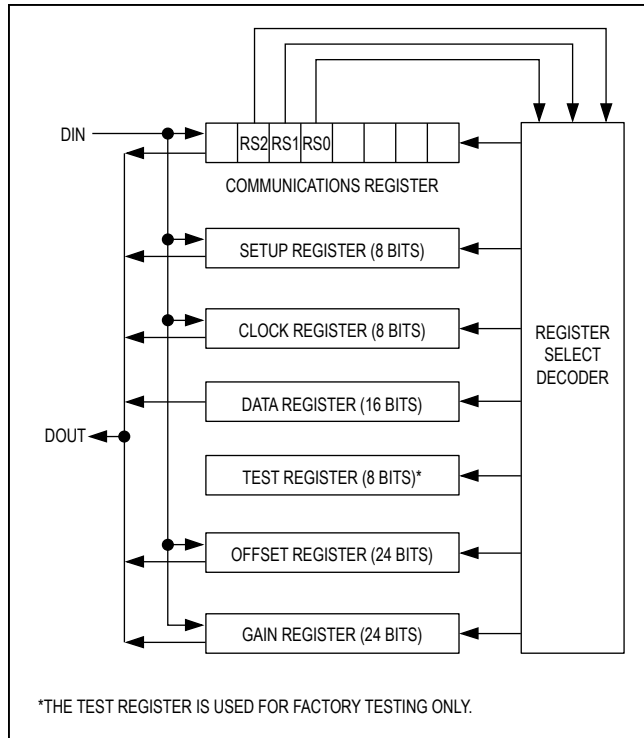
DIN

RS2 RS1 RS0

COMMUNICATIONS REGISTER

SETUP REGISTER (8 BITS)

CLOCK REGISTER (8 BITS)

DATA REGISTER (16 BITS)

DOUT

TEST REGISTER (8 BITS)*

OFFSET REGISTER (24 BITS)

GAIN REGISTER (24 BITS)

REGISTER SELECT DECODER

*THE TEST REGISTER IS USED FOR FACTORY TESTING ONLY.